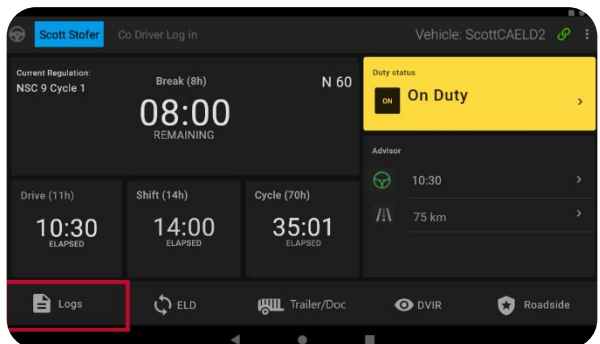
Scott Stofer
Co Driver Log in
Vehicle: ScottCAELD2

Current Regulation:
NSC 9 Cycle 1

Break (8h)
08:00
REMAINING

N 60

Duty status
ON
On Duty

Advisor
10:30
75 km

Drive (11h)
10:30
ELAPSED

Shift (14h)
14:00
ELAPSED

Cycle (70h)
35:01
ELAPSED

Logs
ELD
Trailer/Doc
DVIR
Roadside